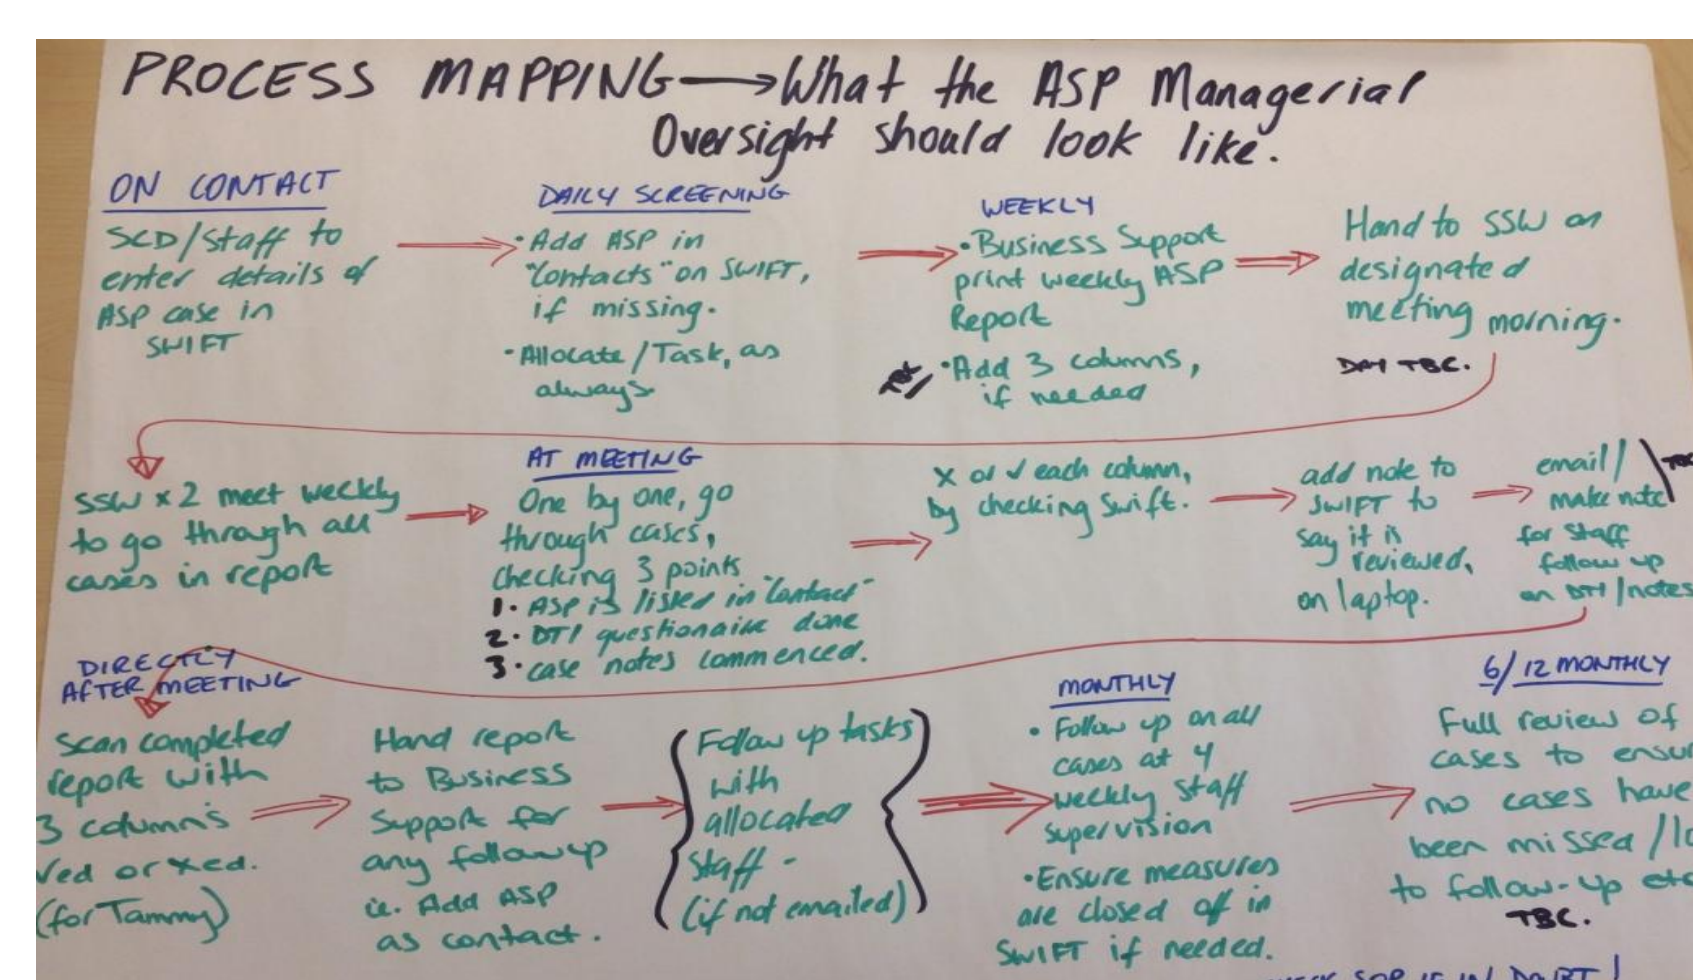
PROCESS MAPPING → What the ASP Managerial Oversight should look like.

ON CONTACT
SCD/staff to enter details of ASP case in SWIFT

DAILY SCREENING
• Add ASP in "Contacts" on SWIFT, if missing.
• Allocate / Task, as always.

WEEKLY
• Business Support print weekly ASP Report
• Add 3 columns, if needed

Hand to SSW on designated meeting morning.
DAY TBC.

SSW x 2 meet weekly to go through all cases in report

AT MEETING
One by one, go through cases, checking 3 points
1. ASP is listed in "Contact"
2. DTI questionaire done
3. case notes commenced.

X or ✓ each column, by checking Swift.

add note to SWIFT to say it is reviewed, on laptop.

email / make note for staff follow up on DTI / notes

DIRECTLY AFTER MEETING
Scan completed report with 3 columns ✓ed or ✗ed. (for Tammy)

Hand report to Business Support for any followup ie. Add ASP as contact.

Follow up tasks with allocated staff - (if not emailed)

MONTHLY
• Follow up on all cases at 4 weekly staff supervision
• Ensure measures are closed off in SWIFT if needed.

6/12 MONTHLY
Full review of cases to ensu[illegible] no cases have been missed / l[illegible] to follow-up et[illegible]
TBC.